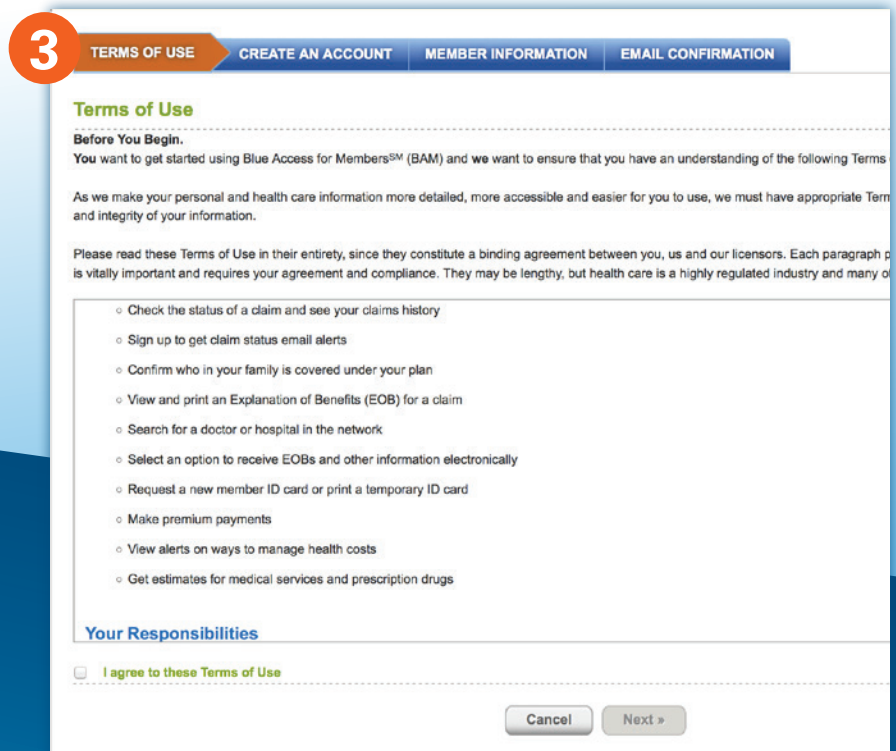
3

TERMS OF USE | CREATE AN ACCOUNT | MEMBER INFORMATION | EMAIL CONFIRMATION

Terms of Use

Before You Begin.
You want to get started using Blue Access for Members$^{SM}$ (BAM) and we want to ensure that you have an understanding of the following Terms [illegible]

As we make your personal and health care information more detailed, more accessible and easier for you to use, we must have appropriate Term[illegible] and integrity of your information.

Please read these Terms of Use in their entirety, since they constitute a binding agreement between you, us and our licensors. Each paragraph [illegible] is vitally important and requires your agreement and compliance. They may be lengthy, but health care is a highly regulated industry and many o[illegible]

- Check the status of a claim and see your claims history
- Sign up to get claim status email alerts
- Confirm who in your family is covered under your plan
- View and print an Explanation of Benefits (EOB) for a claim
- Search for a doctor or hospital in the network
- Select an option to receive EOBs and other information electronically
- Request a new member ID card or print a temporary ID card
- Make premium payments
- View alerts on ways to manage health costs
- Get estimates for medical services and prescription drugs

Your Responsibilities

I agree to these Terms of Use

Cancel   Next »